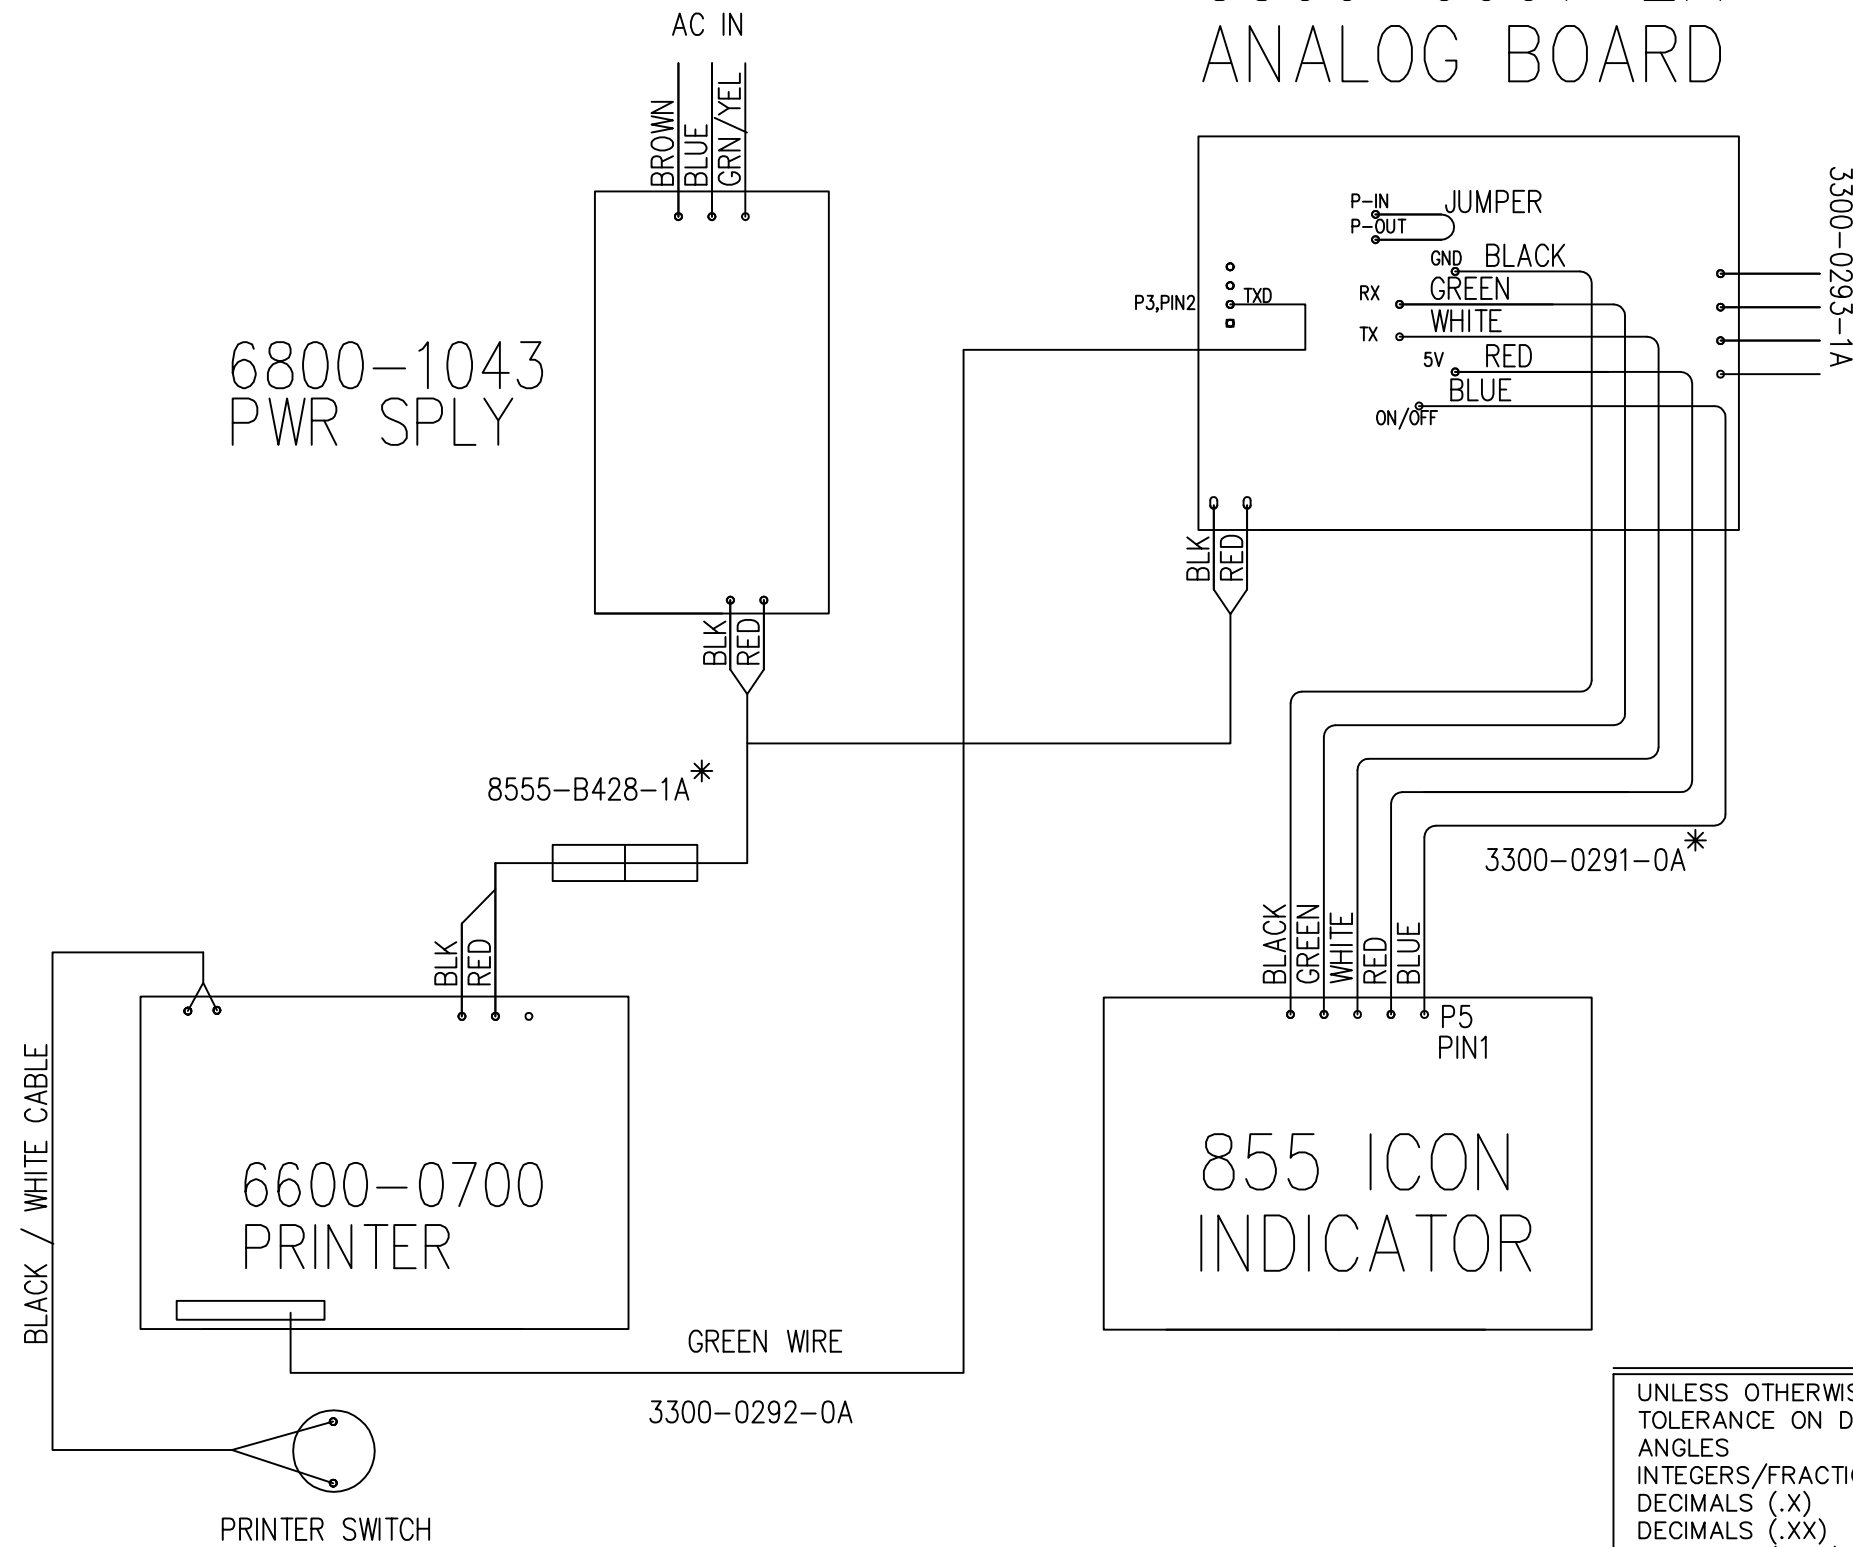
AC IN

BROWN
BLUE
GRN/YEL

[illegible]
ANALOG BOARD

P-IN
P-OUT
JUMPER
GND BLACK
RX GREEN
TX WHITE
5V RED
BLUE
ON/OFF
P3,PIN2
TXD

3300-0293-1A

6800-1043
PWR SPLY

BLK
RED

BLK
RED

8555-B428-1A*

3300-0291-0A*

BLK
RED

BLACK / WHITE CABLE

BLACK
GREEN
WHITE
RED
BLUE
P5
PIN1

6600-0700
PRINTER

855 ICON
INDICATOR

GREEN WIRE

3300-0292-0A

PRINTER SWITCH

UNLESS OTHERWIS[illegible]
TOLERANCE ON D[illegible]
ANGLES
INTEGERS/FRACTI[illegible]
DECIMALS (.X)
DECIMALS (.XX)